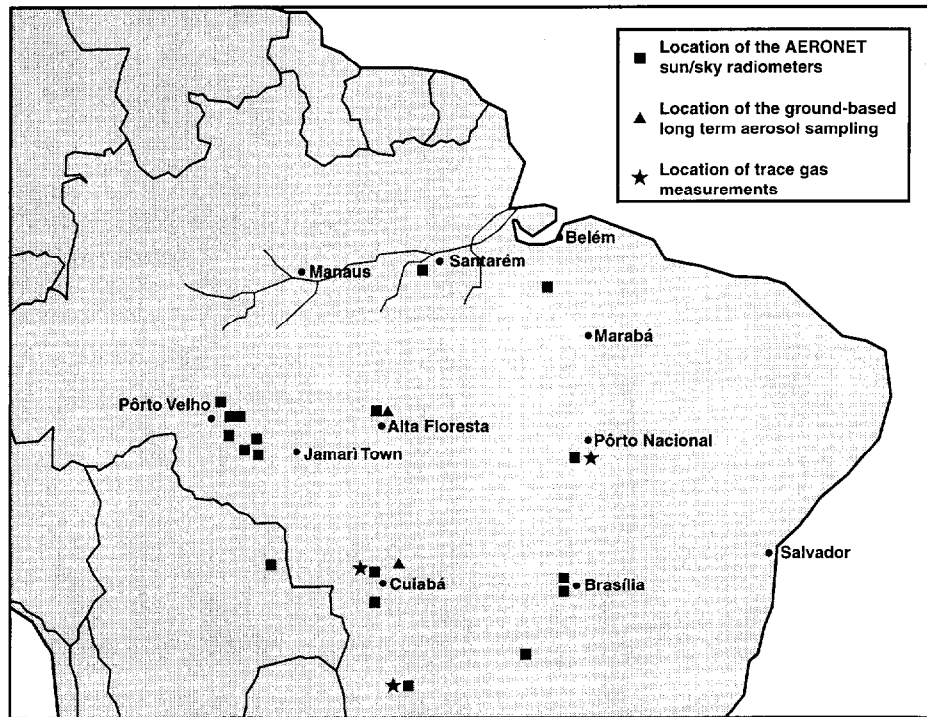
■ Location of the AERONET sun/sky radiometers

▲ Location of the ground-based long term aerosol sampling

★ Location of trace gas measurements

Belém

Manaus

Santarém

Marabá

Pôrto Velho

Alta Floresta

Pôrto Nacional

Jamari Town

Salvador

Cuiabá

Brasília